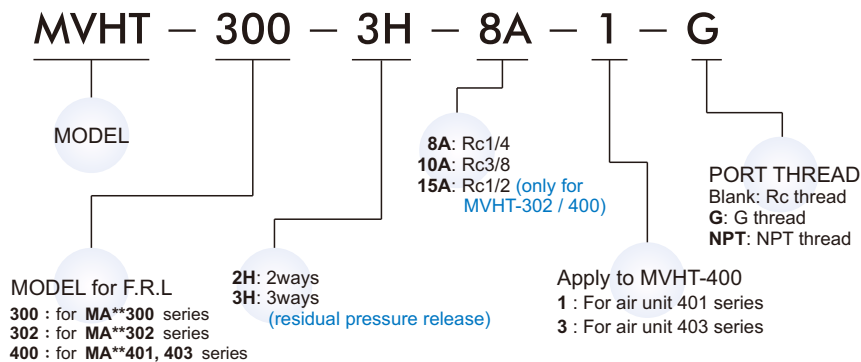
MVHT – 300 – 3H – 8A – 1 – G

MODEL

8A: Rc1/4
10A: Rc3/8
15A: Rc1/2 (only for MVHT-302 / 400)

PORT THREAD
Blank: Rc thread
G: G thread
NPT: NPT thread

MODEL for F.R.L
300 : for MA**300 series
302 : for MA**302 series
400 : for MA**401, 403 series

2H: 2ways
3H: 3ways
(residual pressure release)

Apply to MVHT-400
1 : For air unit 401 series
3 : For air unit 403 series